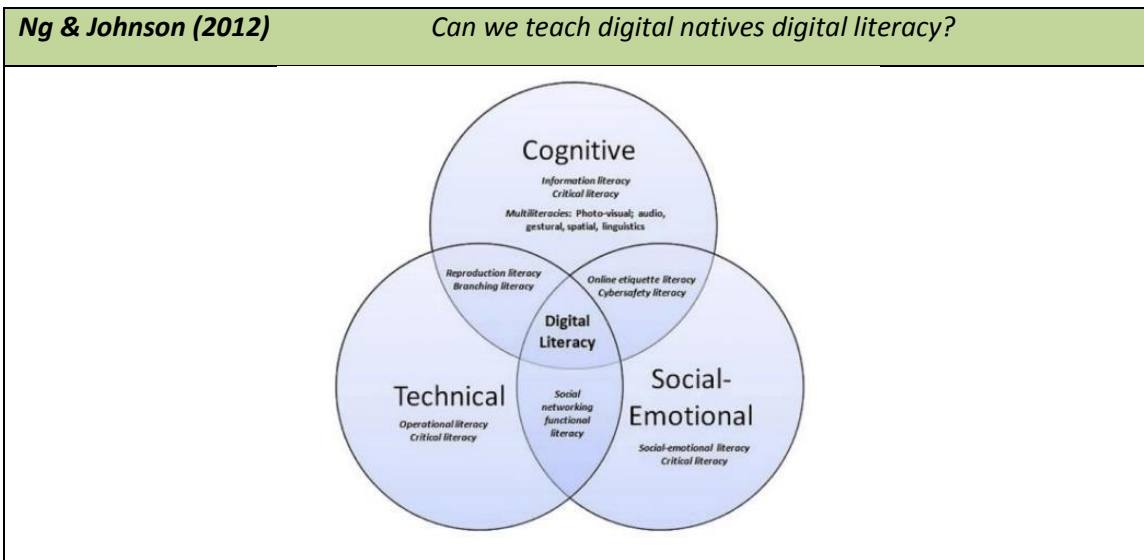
**Ng & Johnson (2012)** *Can we teach digital natives digital literacy?*

Cognitive

Information literacy
Critical literacy

Multiliteracies: Photo-visual; audio, gestural, spatial, linguistics

Reproduction literacy
Branching literacy

Online etiquette literacy
Cybersafety literacy

Digital Literacy

Technical

Operational literacy
Critical literacy

Social networking functional literacy

Social-Emotional

Social-emotional literacy
Critical literacy